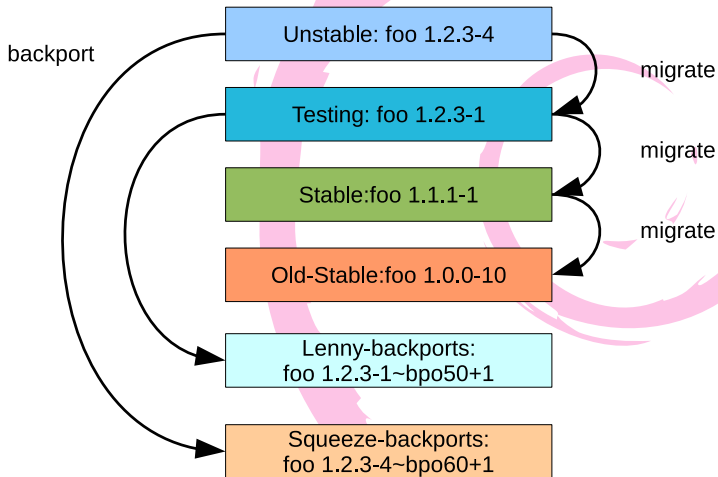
backport

Unstable: foo 1.2.3-4

migrate

Testing: foo 1.2.3-1

migrate

Stable:foo 1.1.1-1

migrate

Old-Stable:foo 1.0.0-10

Lenny-backports: foo 1.2.3-1~bpo50+1

Squeeze-backports: foo 1.2.3-4~bpo60+1